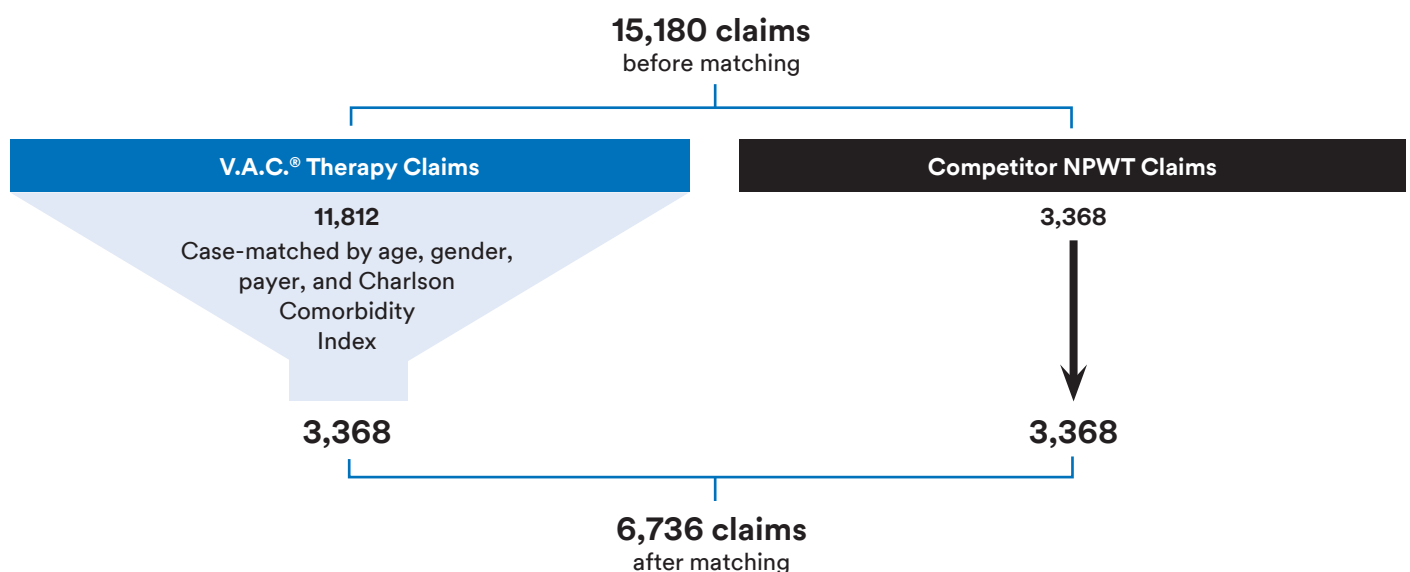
15,180 claims
before matching

V.A.C.® Therapy Claims

11,812
Case-matched by age, gender, payer, and Charlson Comorbidity Index

Competitor NPWT Claims

3,368

3,368

3,368

6,736 claims
after matching